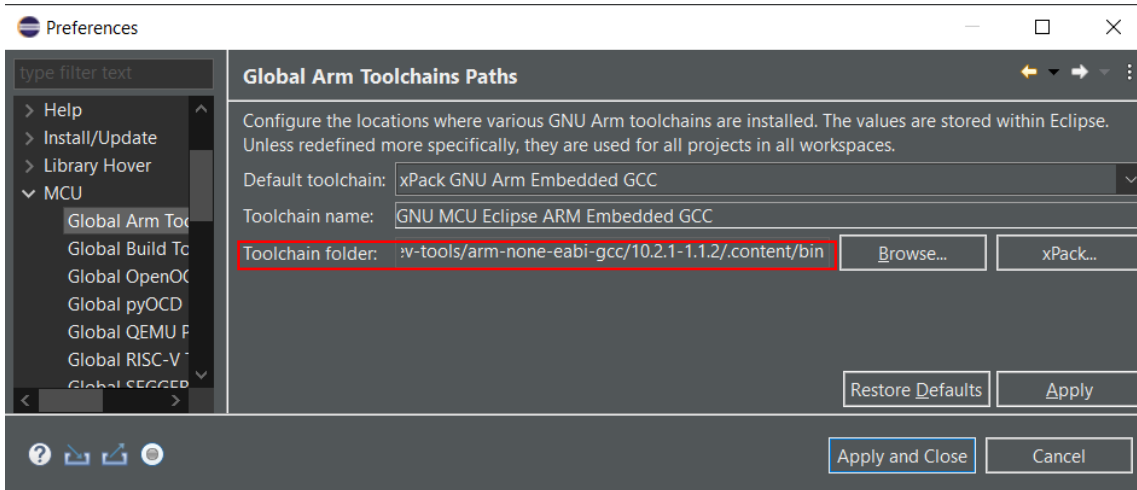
Preferences

type filter text

> Help
> Install/Update
> Library Hover
∨ MCU
Global Arm Toc
Global Build Tc
Global OpenOC
Global pyOCD
Global QEMU F
Global RISC-V
Global SEGGER

Global Arm Toolchains Paths

Configure the locations where various GNU Arm toolchains are installed. The values are stored within Eclipse. Unless redefined more specifically, they are used for all projects in all workspaces.

Default toolchain: xPack GNU Arm Embedded GCC

Toolchain name: GNU MCU Eclipse ARM Embedded GCC

Toolchain folder: :v-tools/arm-none-eabi-gcc/10.2.1-1.1.2/.content/bin

Browse...

xPack...

Restore Defaults

Apply

Apply and Close

Cancel